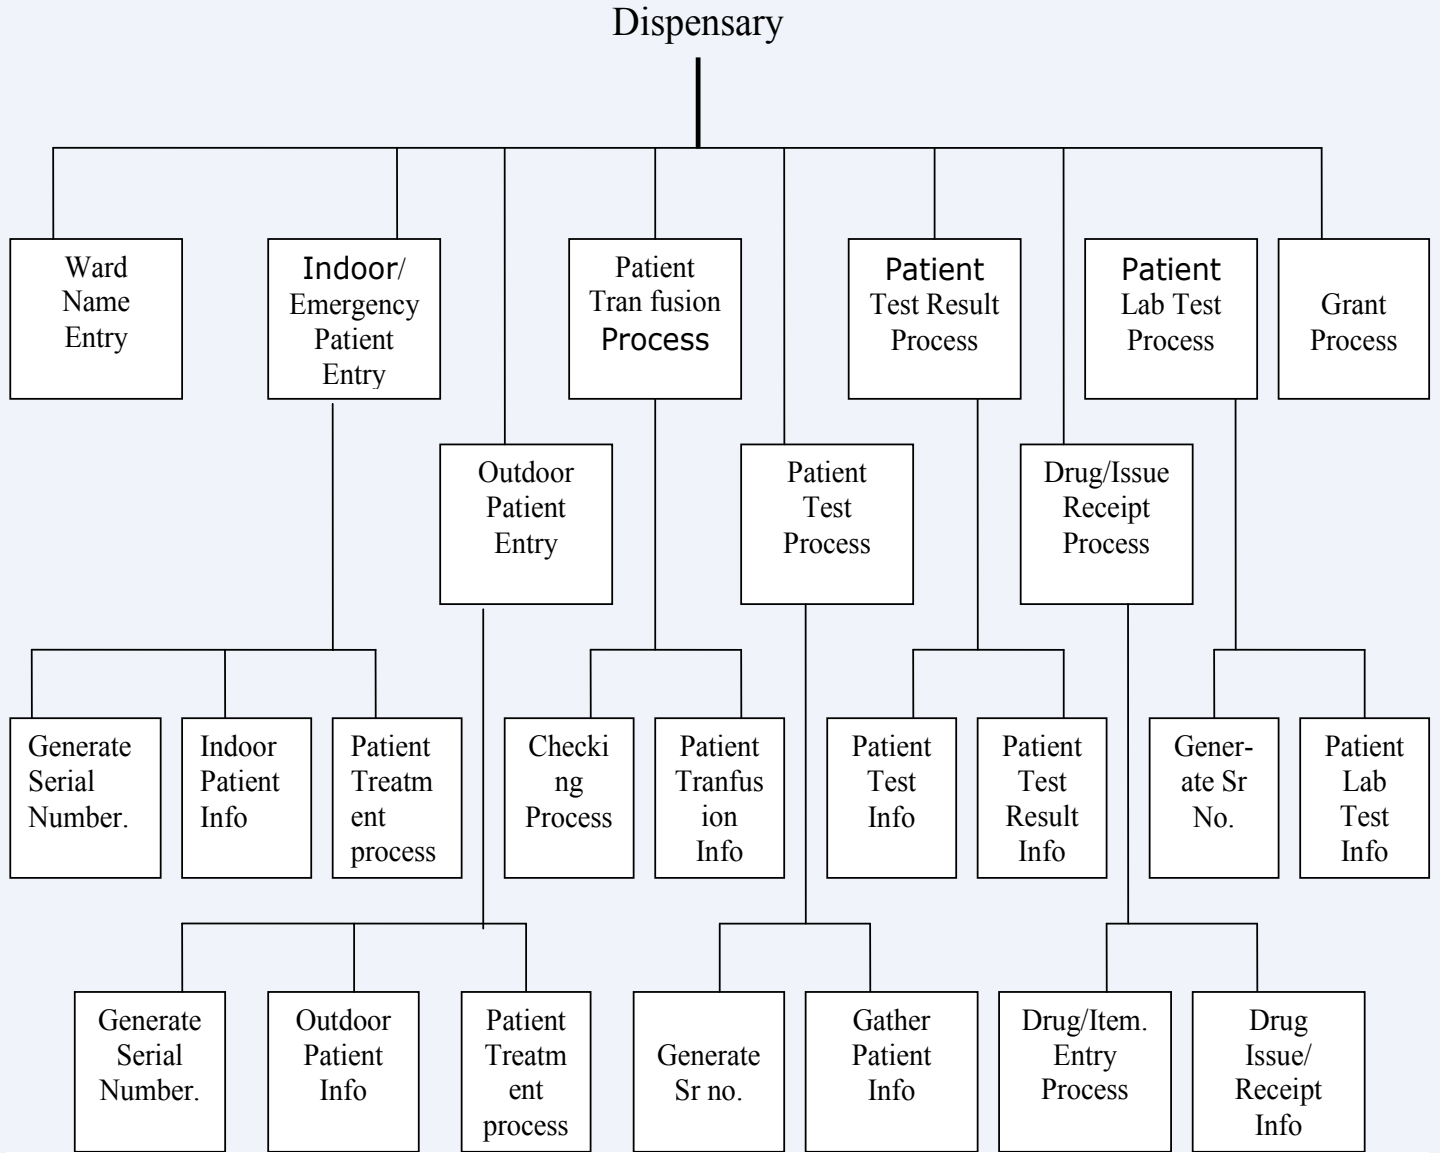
Dispensary

Ward Name Entry

Indoor/ Emergency Patient Entry

Outdoor Patient Entry

Patient Tran fusion Process

Patient Test Process

Patient Test Result Process

Drug/Issue Receipt Process

Patient Lab Test Process

Grant Process

Generate Serial Number.

Indoor Patient Info

Patient Treatm ent process

Checki ng Process

Patient Tranfus ion Info

Patient Test Info

Patient Test Result Info

Gener- ate Sr No.

Patient Lab Test Info

Generate Serial Number.

Outdoor Patient Info

Patient Treatm ent process

Generate Sr no.

Gather Patient Info

Drug/Item. Entry Process

Drug Issue/ Receipt Info